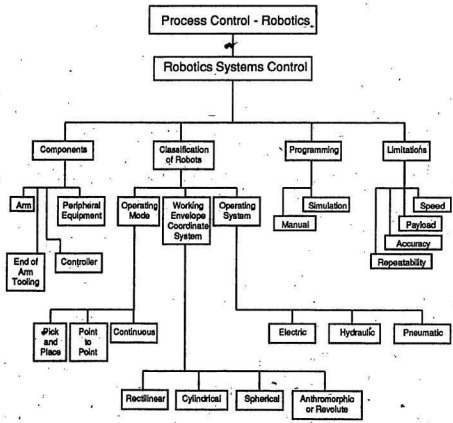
Process Control - Robotics

Robotics Systems Control

Components

Classification of Robots

Programming

Limitations

Arm

Peripheral Equipment

End of Arm Tooling

Controller

Operating Mode

Working Envelope Coordinate System

Operating System

Simulation

Manual

Speed

Payload

Accuracy

Repeatability

Pick and Place

Point to Point

Continuous

Electric

Hydraulic

Pneumatic

Rectilinear

Cylindrical

Spherical

Anthromorphic or Revolute